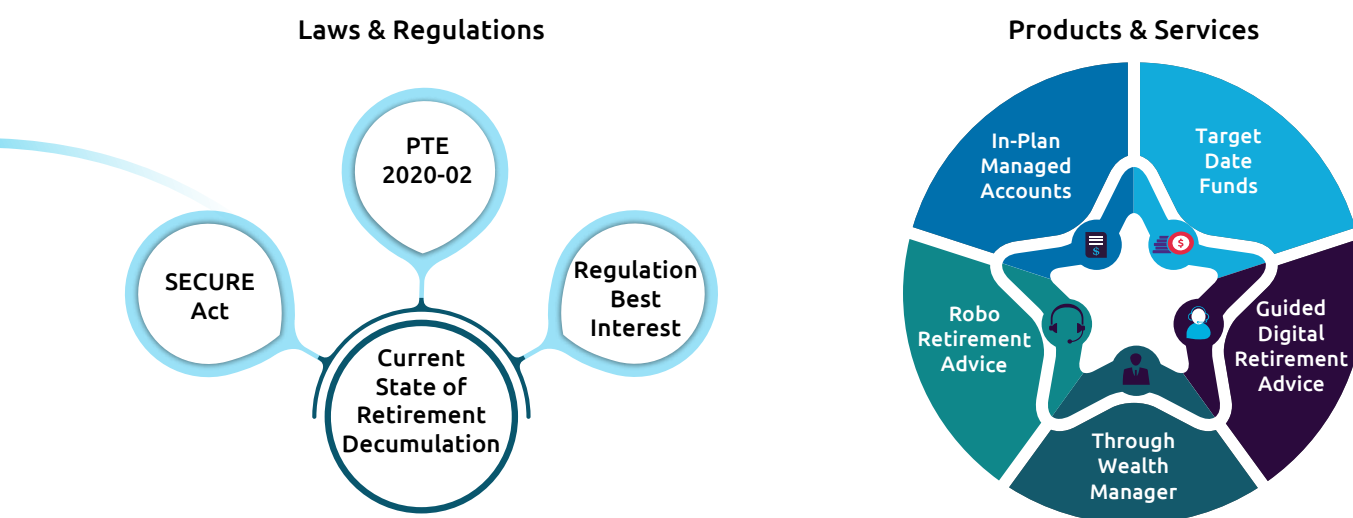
Laws & Regulations

PTE 2020-02

SECURE Act

Regulation Best Interest

Current State of Retirement Decumulation

Products & Services

In-Plan Managed Accounts

Target Date Funds

Robo Retirement Advice

Guided Digital Retirement Advice

Through Wealth Manager